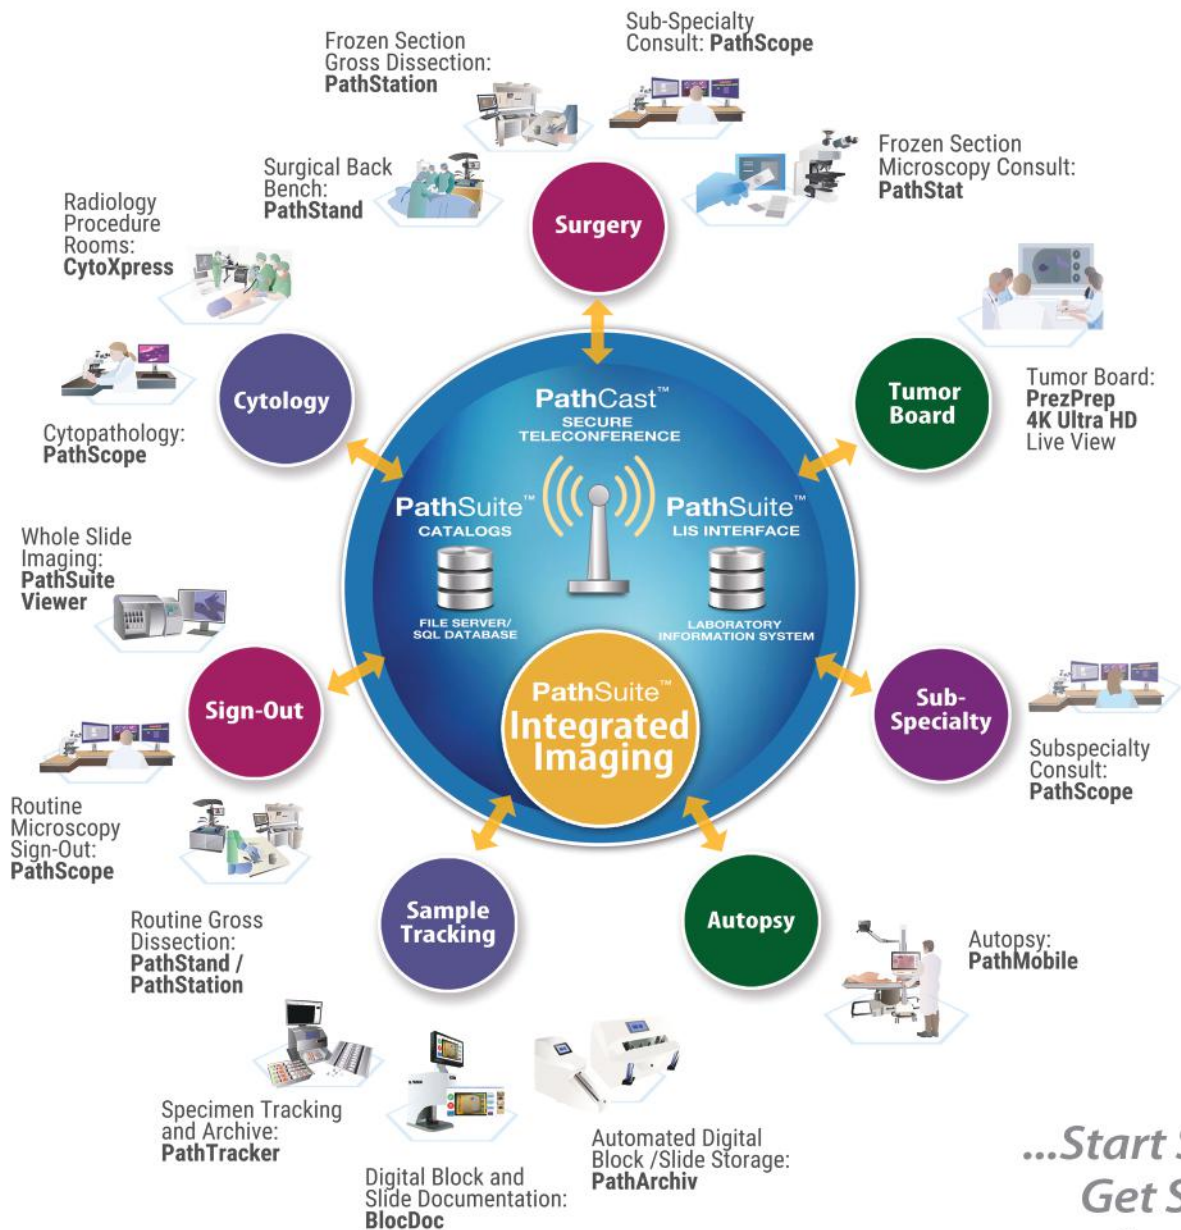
Sub-Specialty Consult: PathScope

Frozen Section Gross Dissection: PathStation

Frozen Section Microscopy Consult: PathStat

Surgical Back Bench: PathStand

Surgery

Radiology Procedure Rooms: CytoXpress

Tumor Board

Tumor Board: PrezPrep 4K Ultra HD Live View

Cytology

Cytopathology: PathScope

PathCast™ SECURE TELECONFERENCE

PathSuite™ CATALOGS

FILE SERVER/ SQL DATABASE

PathSuite™ LIS INTERFACE

LABORATORY INFORMATION SYSTEM

Whole Slide Imaging: PathSuite Viewer

PathSuite™ Integrated Imaging

Sign-Out

Sub-Specialty

Subspecialty Consult: PathScope

Routine Microscopy Sign-Out: PathScope

Sample Tracking

Autopsy

Routine Gross Dissection: PathStand / PathStation

Autopsy: PathMobile

Specimen Tracking and Archive: PathTracker

Automated Digital Block /Slide Storage: PathArchiv

Digital Block and Slide Documentation: BlocDoc

...Start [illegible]
Get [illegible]